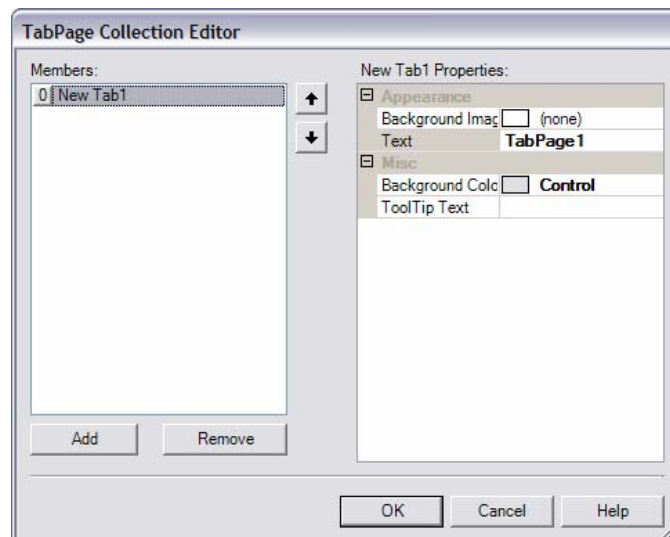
TabPage Collection Editor

Members:

0 New Tab1

Add

Remove

New Tab1 Properties:

| ⊟ Appearance | |
|---|---|
| Background Imag | (none) |
| Text | TabPage1 |
| ⊟ Misc | |
| Background Colc | Control |
| ToolTip Text | |

OK

Cancel

Help